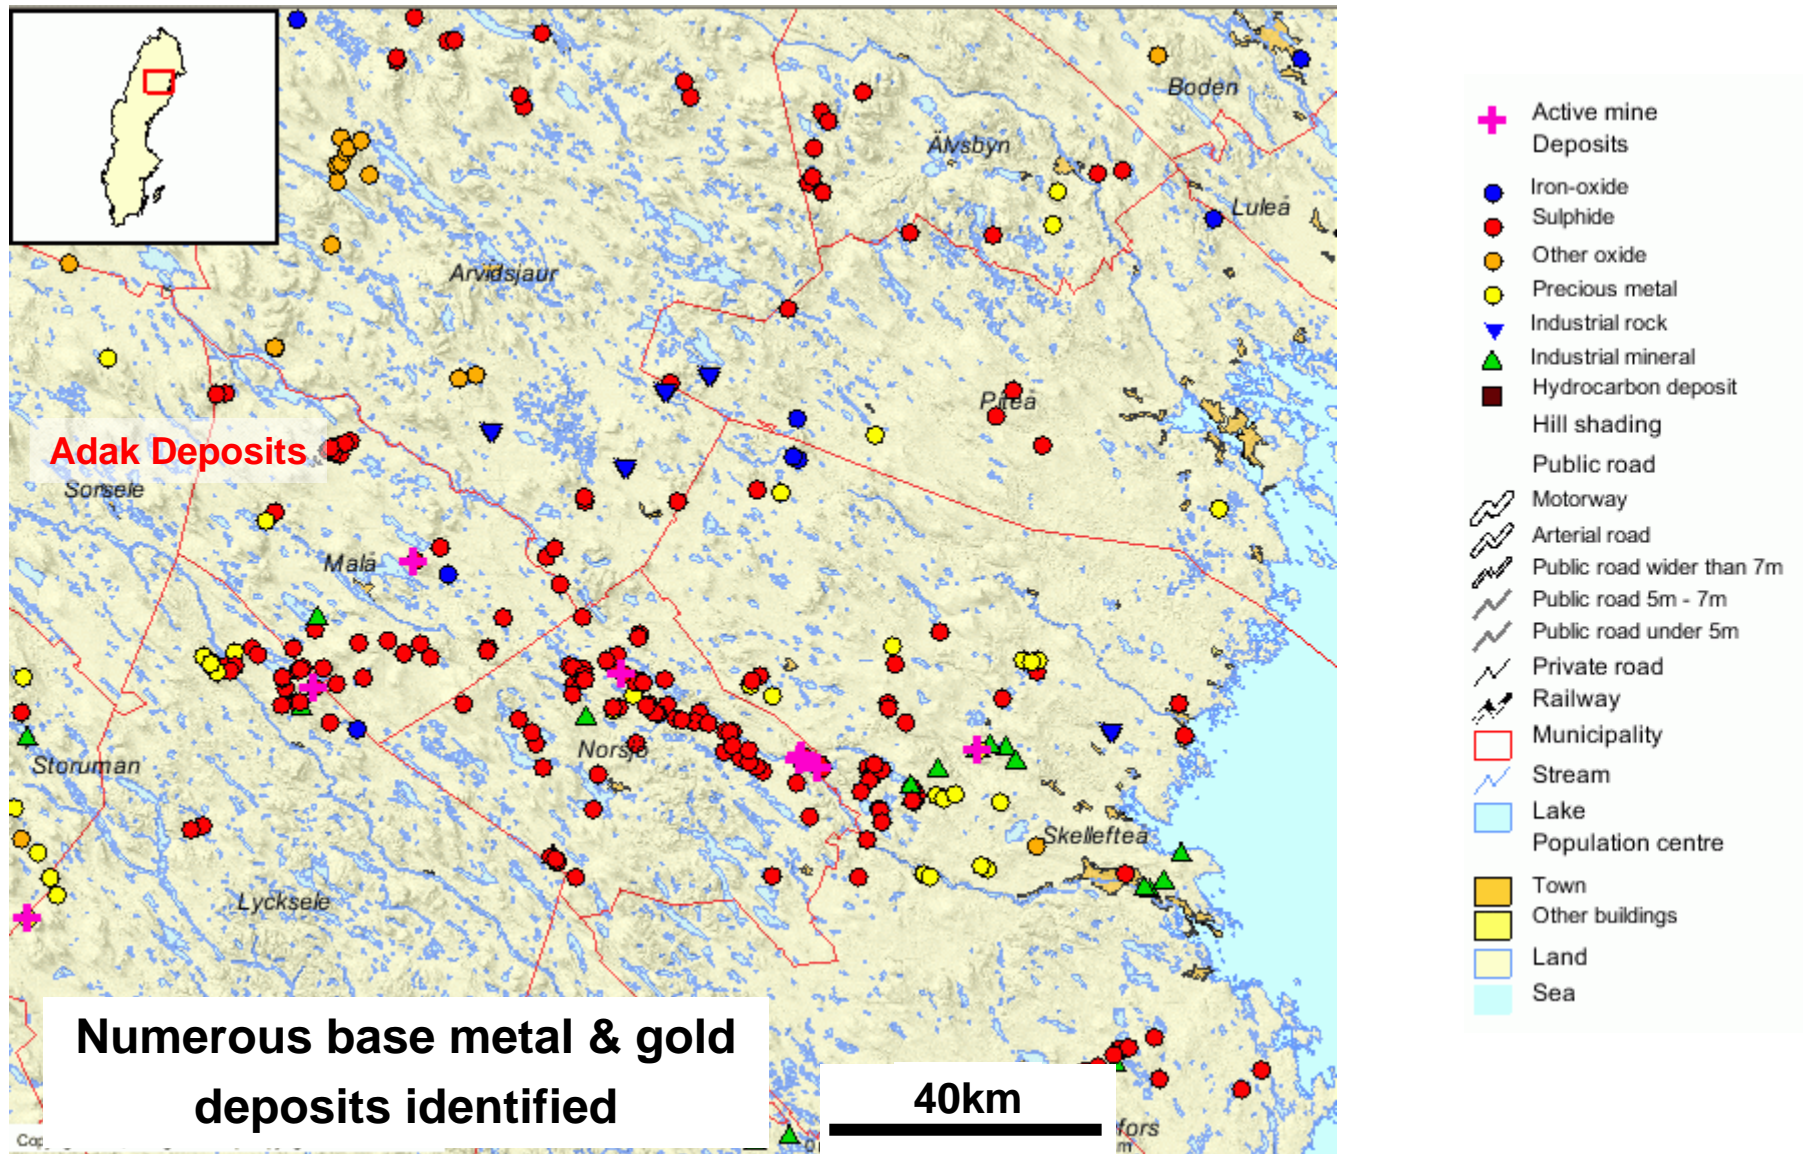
Boden

Älvsbyn

Luleå

Arvidsjaur

Piteå

Adak Deposits

Sorsele

Malå

Storuman

Norsjö

Skellefteå

Lycksele

Numerous base metal & gold deposits identified

40km

Cop

fors

Active mine
Deposits
Iron-oxide
Sulphide
Other oxide
Precious metal
Industrial rock
Industrial mineral
Hydrocarbon deposit
Hill shading
Public road
Motorway
Arterial road
Public road wider than 7m
Public road 5m - 7m
Public road under 5m
Private road
Railway
Municipality
Stream
Lake
Population centre
Town
Other buildings
Land
Sea